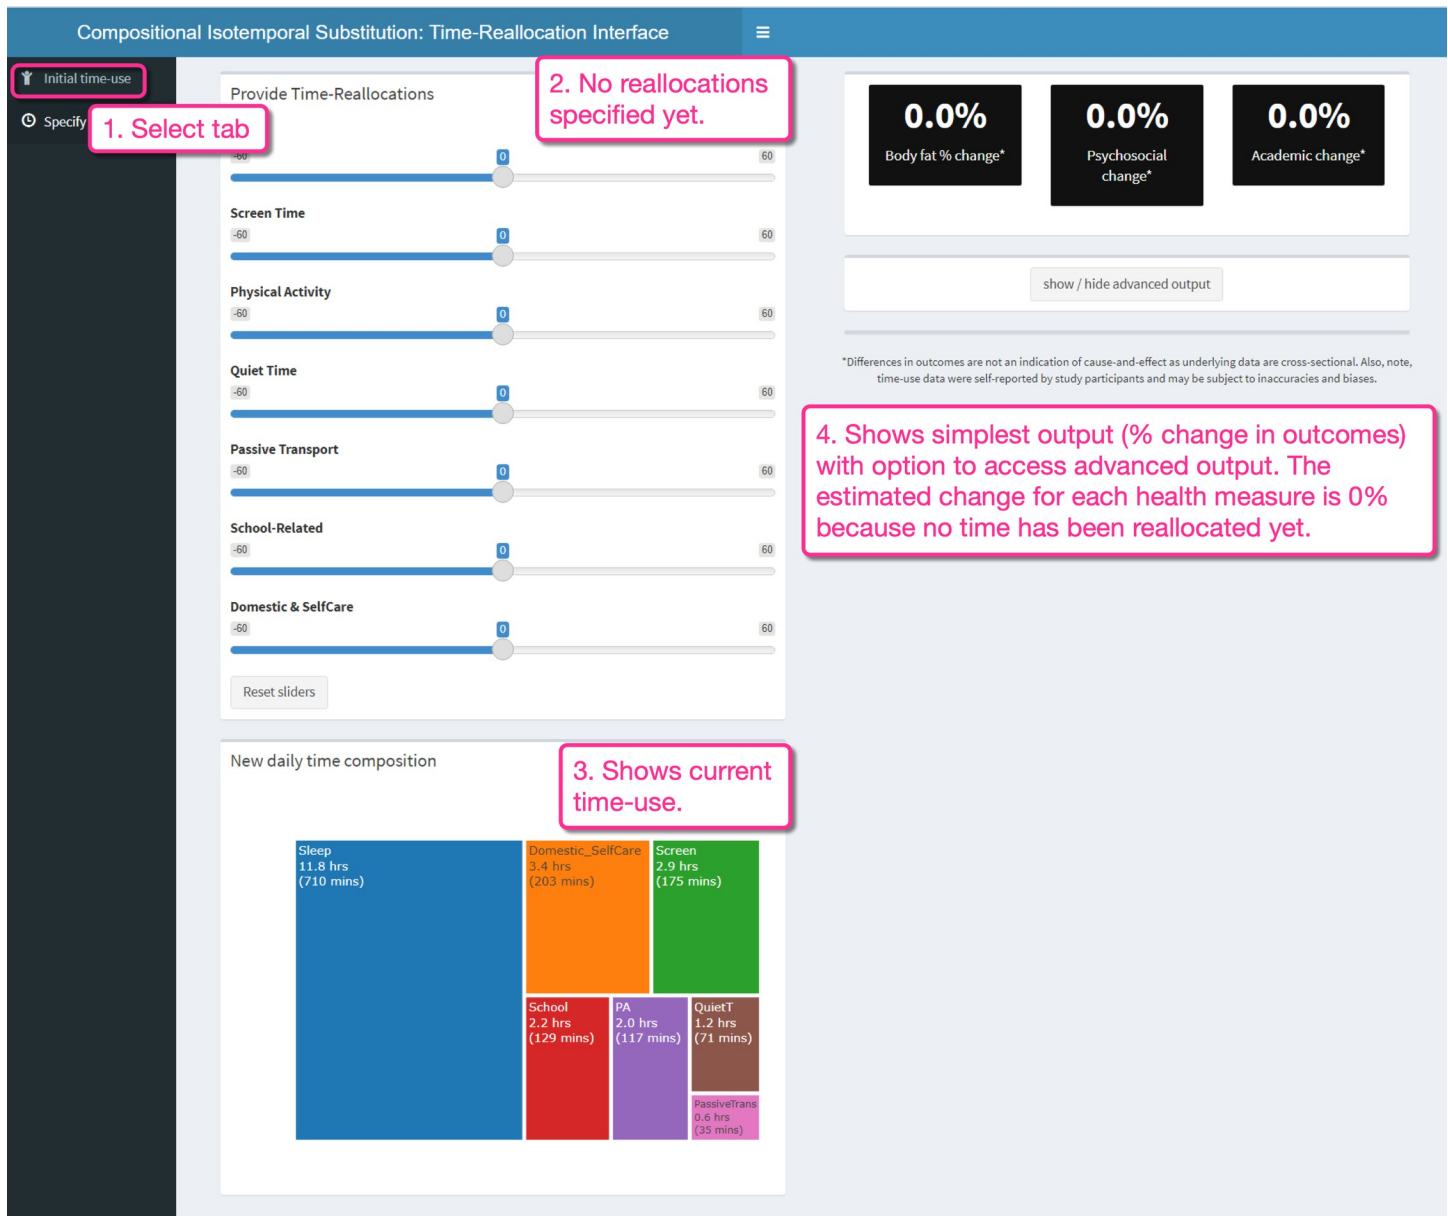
Compositional Isotemporal Substitution: Time-Reallocation Interface

Initial time-use

Specify

1. Select tab

Provide Time-Reallocations

2. No reallocations specified yet.

-60 0 60

Screen Time
-60 0 60

Physical Activity
-60 0 60

Quiet Time
-60 0 60

Passive Transport
-60 0 60

School-Related
-60 0 60

Domestic & SelfCare
-60 0 60

Reset sliders

0.0%
Body fat % change*

0.0%
Psychosocial change*

0.0%
Academic change*

show / hide advanced output

*Differences in outcomes are not an indication of cause-and-effect as underlying data are cross-sectional. Also, note, time-use data were self-reported by study participants and may be subject to inaccuracies and biases.

4. Shows simplest output (% change in outcomes) with option to access advanced output. The estimated change for each health measure is 0% because no time has been reallocated yet.

New daily time composition

3. Shows current time-use.

Sleep
11.8 hrs
(710 mins)

Domestic_SelfCare
3.4 hrs
(203 mins)

Screen
2.9 hrs
(175 mins)

School
2.2 hrs
(129 mins)

PA
2.0 hrs
(117 mins)

QuietT
1.2 hrs
(71 mins)

PassiveTrans
0.6 hrs
(35 mins)